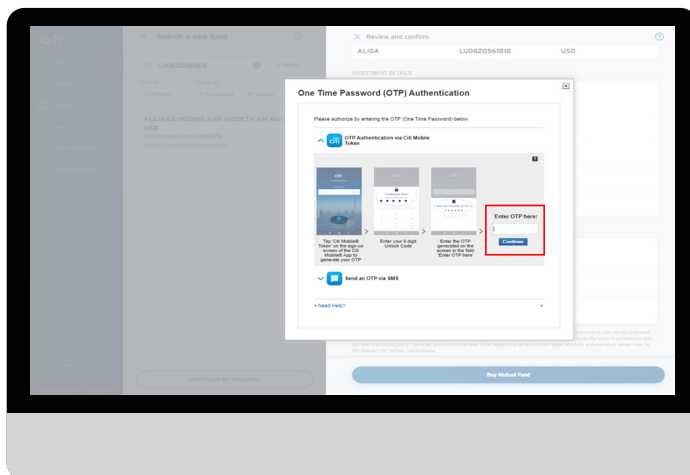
citi

Search a new fund

LU0820561818

ALLIANZ INCOME AND GROWTH AM H2 USD

Select fund for comparison

Review and confirm

ALIGA LU0820561818 USD

INVESTMENT DETAILS

Buy Mutual Fund

One Time Password (OTP) Authentication

Please authorize by entering the OTP (One Time Password) below:

OTP Authentication via Citi Mobile Token

Tap 'Citi Mobile® Token' on the sign-on screen of the Citi Mobile® App to generate your OTP

Enter your 6 digit Unlock Code

Enter the OTP generated on the screen in the field 'Enter OTP here'

Enter OTP here:

Continue

Send an OTP via SMS

Need Help?